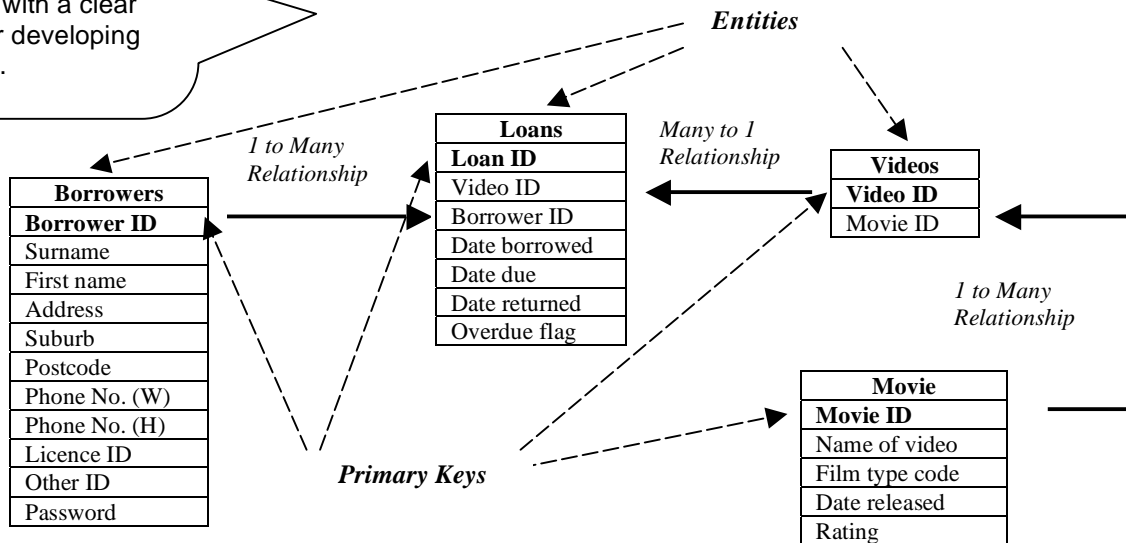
with a clear
r developing
.

Entities

Loans
Loan ID
Video ID
Borrower ID
Date borrowed
Date due
Date returned
Overdue flag

Many to 1 Relationship

Videos
Video ID
Movie ID

1 to Many Relationship

Borrowers
Borrower ID
Surname
First name
Address
Suburb
Postcode
Phone No. (W)
Phone No. (H)
Licence ID
Other ID
Password

1 to Many Relationship

Movie
Movie ID
Name of video
Film type code
Date released
Rating

Primary Keys